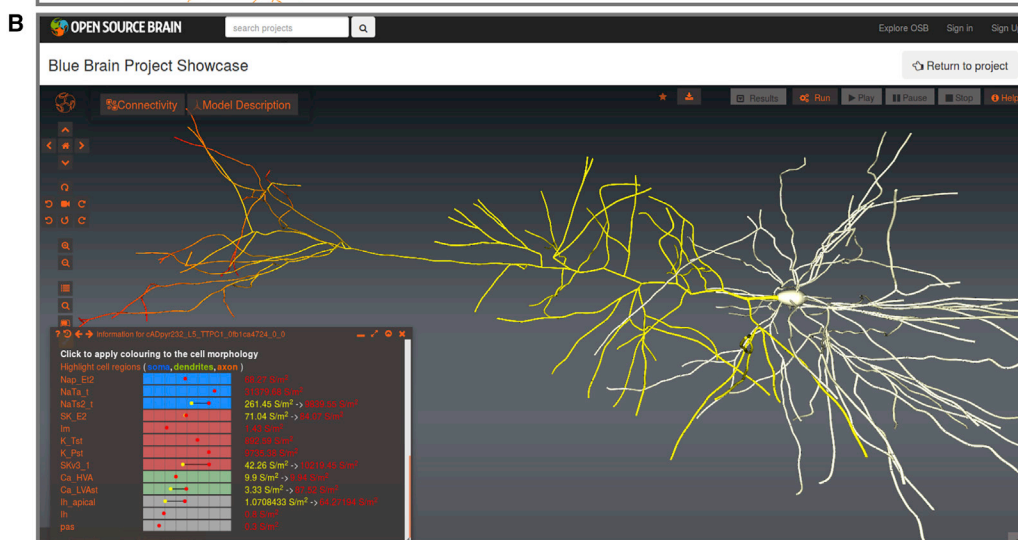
B

OPEN SOURCE BRAIN

search projects

Explore OSB Sign in Sign U

Blue Brain Project Showcase

Return to project

Connectivity Model Description

Results Run Play Pause Stop Help

Information for cADpyr232_L5_TTPC1_0fb1ca4724_0_0

Click to apply colouring to the cell morphology

Highlight cell regions ( soma, dendrites, axon )

| | |
|---|---|
| Nap_Et2 | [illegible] |
| NaTa_t | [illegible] |
| NaTs2_t | 261.45 S/m² -> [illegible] |
| SK_E2 | 71.04 S/m² -> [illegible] |
| Im | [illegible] |
| K_Tst | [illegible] |
| K_Pst | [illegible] |
| SKv3_1 | 42.26 S/m² -> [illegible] |
| Ca_HVA | 9.9 S/m² -> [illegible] |
| Ca_LVAst | 3.33 S/m² -> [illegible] |
| Ih_apical | 1.0708433 S/m² -> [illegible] |
| Ih | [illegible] |
| pas | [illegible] |